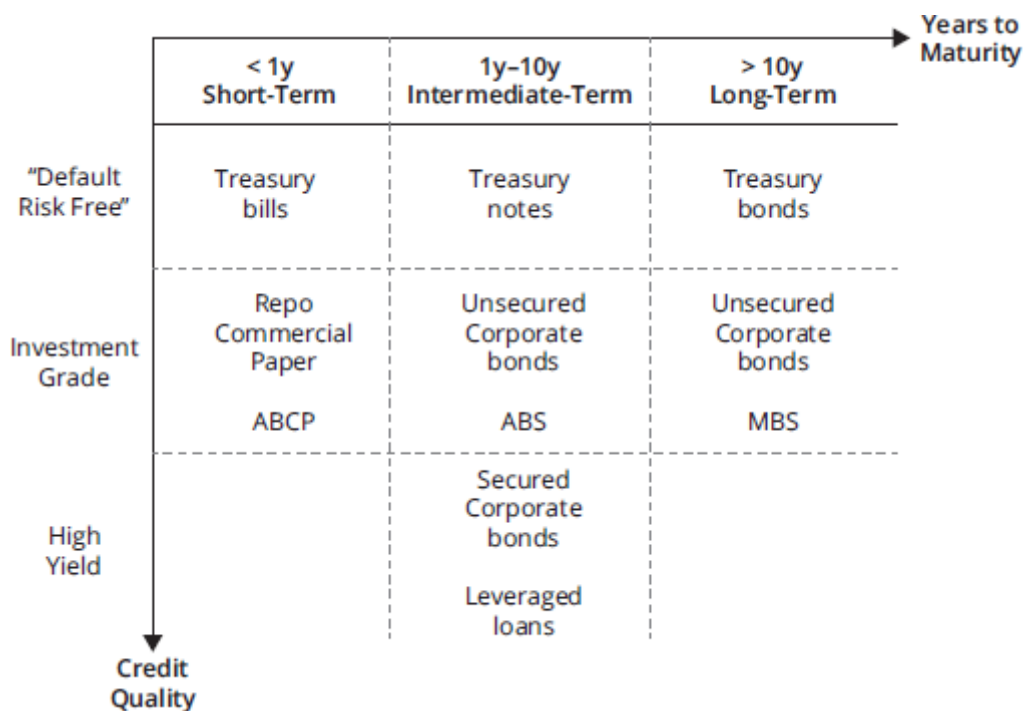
Years to Maturity

| | < 1y Short-Term | 1y–10y Intermediate-Term | > 10y Long-Term |
|---|---|---|---|
| "Default Risk Free" | Treasury bills | Treasury notes | Treasury bonds |
| Investment Grade | Repo Commercial Paper ABCP | Unsecured Corporate bonds ABS | Unsecured Corporate bonds MBS |
| High Yield | | Secured Corporate bonds Leveraged loans | |

Credit Quality